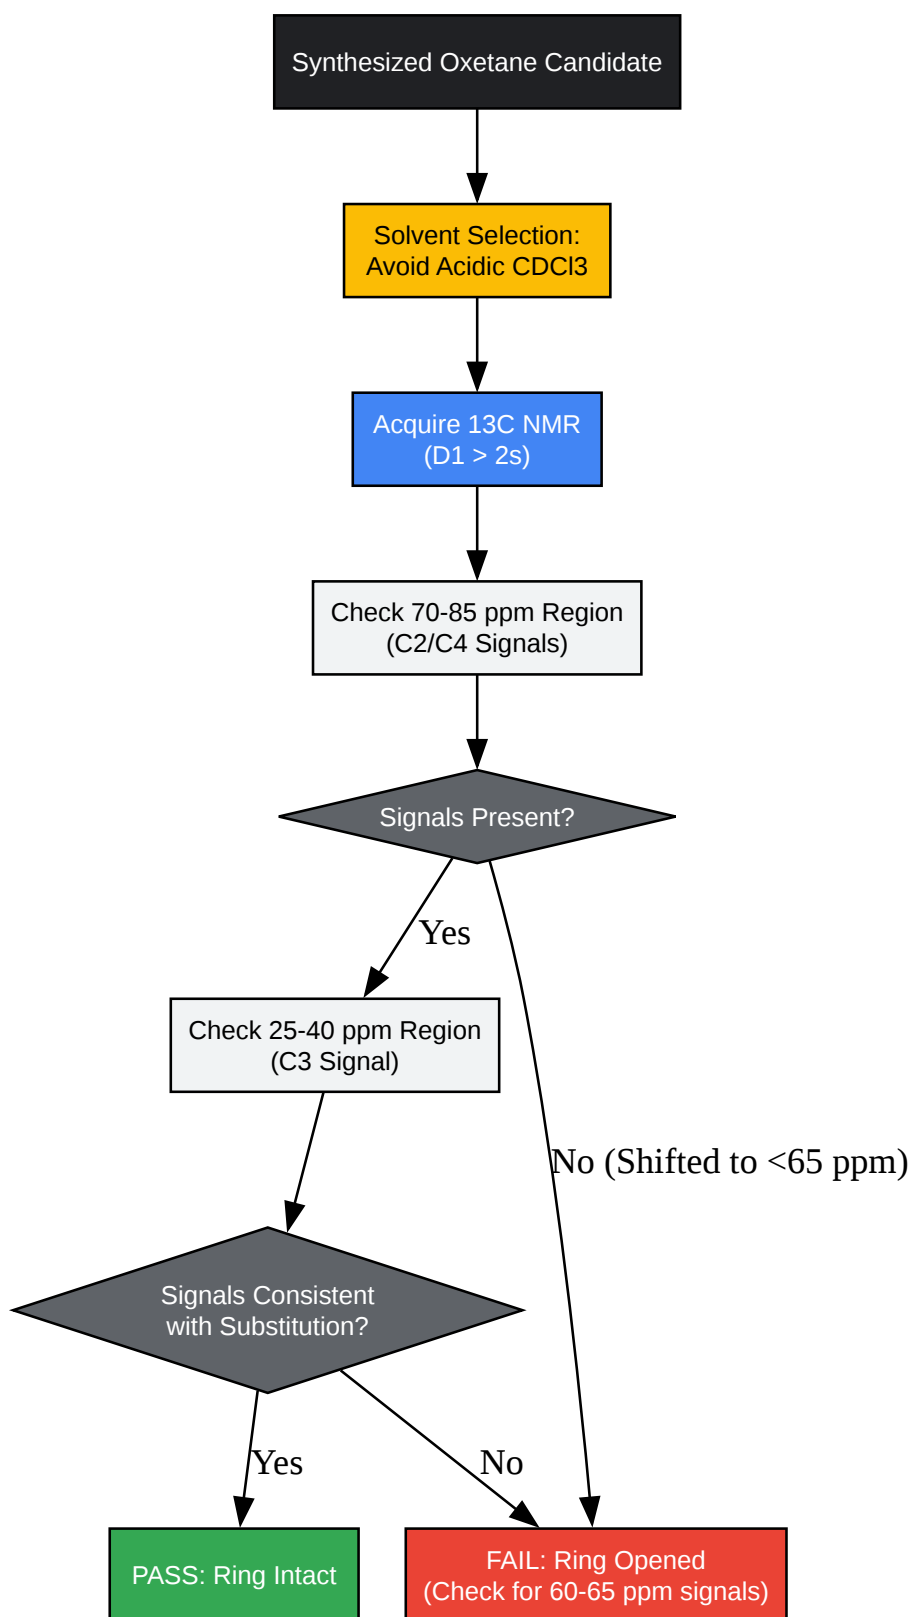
Synthesized Oxetane Candidate

Solvent Selection:
Avoid Acidic CDCl3

Acquire 13C NMR
(D1 > 2s)

Check 70-85 ppm Region
(C2/C4 Signals)

Signals Present?

Yes

No (Shifted to <65 ppm)

Check 25-40 ppm Region
(C3 Signal)

Signals Consistent
with Substitution?

Yes

No

PASS: Ring Intact

FAIL: Ring Opened
(Check for 60-65 ppm signals)